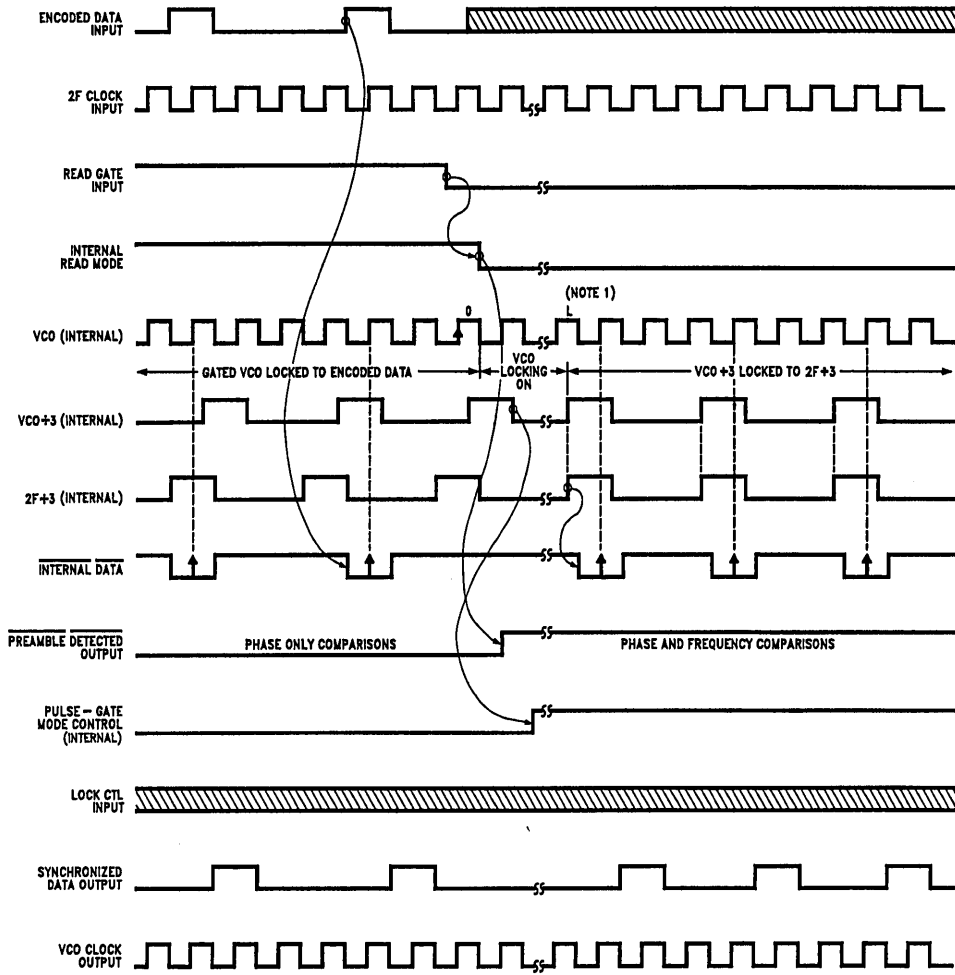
ENCODED DATA INPUT

2F CLOCK INPUT

READ GATE INPUT

INTERNAL READ MODE

(NOTE 1)

VCO (INTERNAL)

0

L

GATED VCO LOCKED TO ENCODED DATA

VCO LOCKING ON

VCO ÷ 3 LOCKED TO 2F ÷ 3

VCO÷3 (INTERNAL)

2F÷3 (INTERNAL)

$\overline{\text{INTERNAL DATA}}$

$\overline{\text{PREAMBLE DETECTED}}$ OUTPUT

PHASE ONLY COMPARISONS

PHASE AND FREQUENCY COMPARISONS

PULSE – GATE MODE CONTROL (INTERNAL)

LOCK CTL INPUT

SYNCHRONIZED DATA OUTPUT

VCO CLOCK OUTPUT